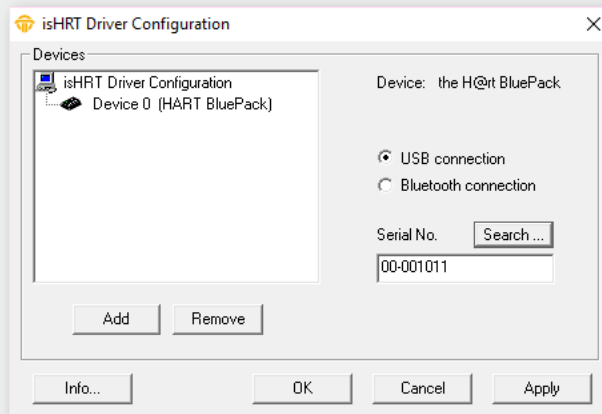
isHRT Driver Configuration

Devices

isHRT Driver Configuration
Device 0 (HART BluePack)

Device: the H@rt BluePack

USB connection
Bluetooth connection

Serial No.
Search ...
00-001011

Add
Remove

Info...
OK
Cancel
Apply